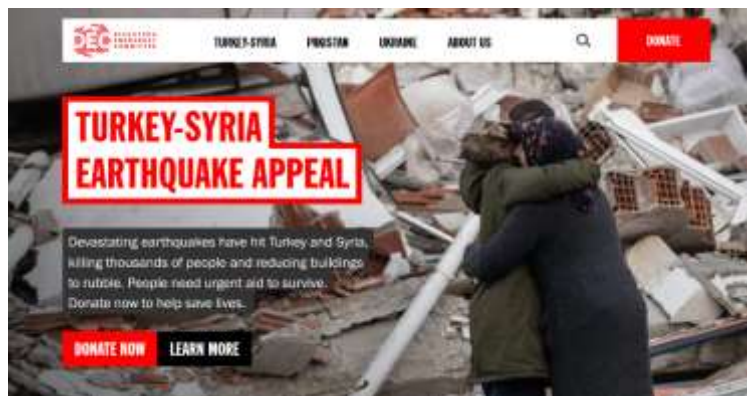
DEC DISASTERS EMERGENCY COMMITTEE

TURKEY-SYRIA PAKISTAN UKRAINE ABOUT US

DONATE

TURKEY-SYRIA EARTHQUAKE APPEAL

Devastating earthquakes have hit Turkey and Syria, killing thousands of people and reducing buildings to rubble. People need urgent aid to survive. Donate now to help save lives.

DONATE NOW LEARN MORE